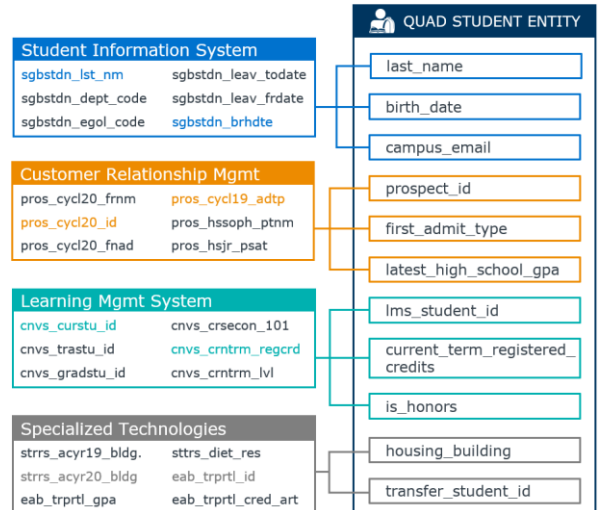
QUAD STUDENT ENTITY

Student Information System

sgbstdn_lst_nm
sgbstdn_leav_todate
sgbstdn_dept_code
sgbstdn_leav_frdate
sgbstdn_egol_code
sgbstdn_brhdte

last_name
birth_date
campus_email

Customer Relationship Mgmt

pros_cycl20_frnm
pros_cycl19_adtp
pros_cycl20_id
pros_hssoph_ptnm
pros_cycl20_fnad
pros_hsjr_psat

prospect_id
first_admit_type
latest_high_school_gpa

Learning Mgmt System

cnvs_curstu_id
cnvs_crsecon_101
cnvs_trastu_id
cnvs_crntrm_regcrd
cnvs_gradstu_id
cnvs_crntrm_lvl

lms_student_id
current_term_registered_credits
is_honors

Specialized Technologies

strrs_acyr19_bldg.
sttrs_diet_res
strrs_acyr20_bldg
eab_trprtl_id
eab_trprtl_gpa
eab_trprtl_cred_art

housing_building
transfer_student_id